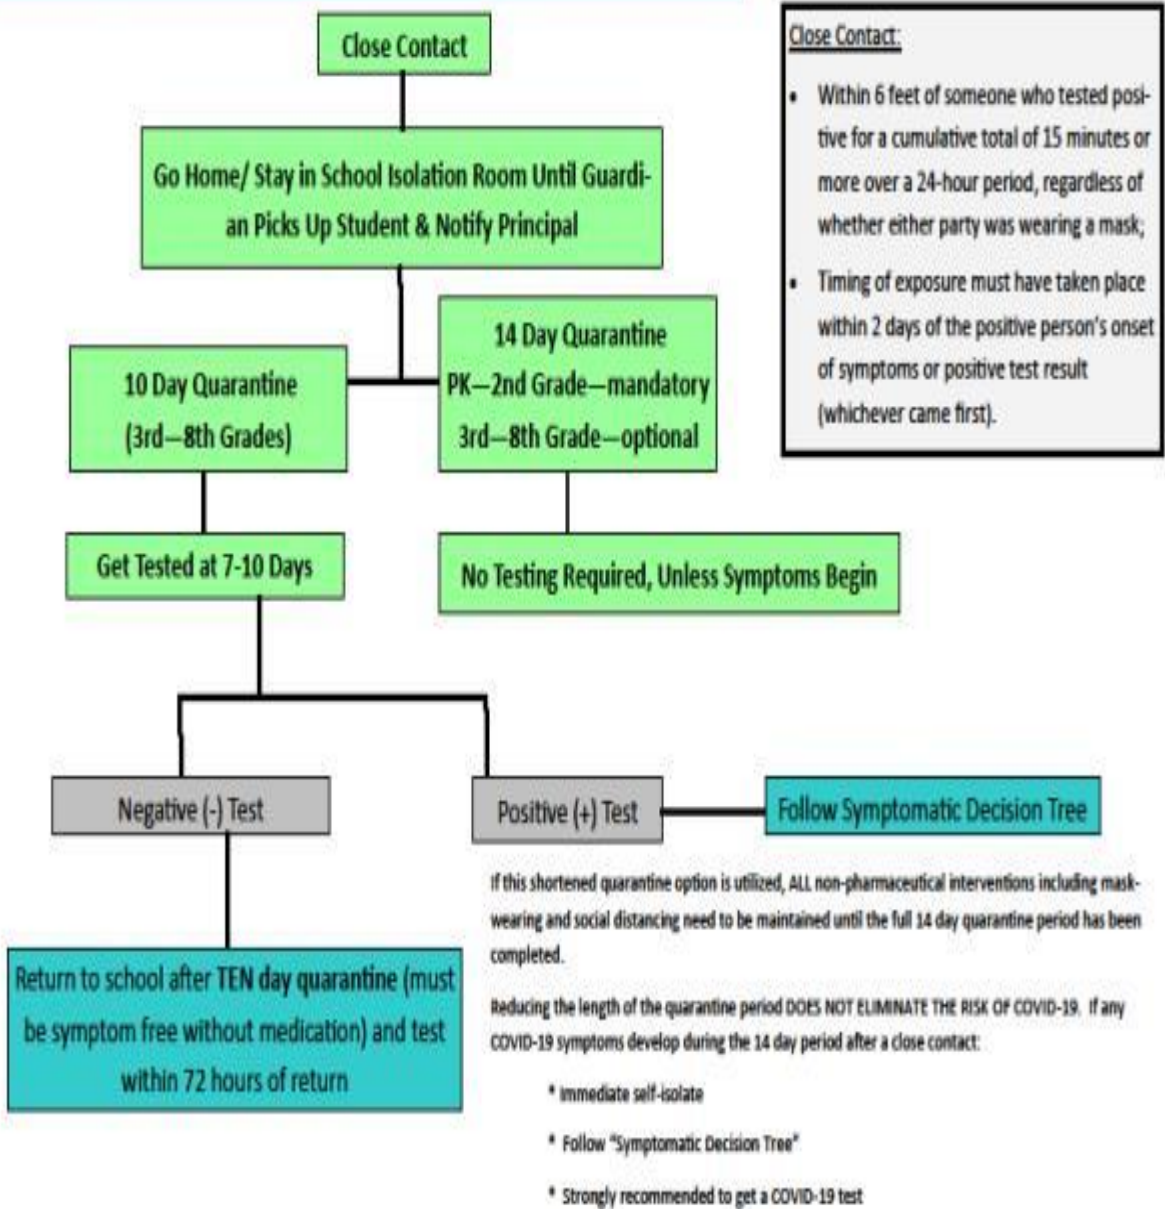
Close Contact

Go Home/ Stay in School Isolation Room Until Guardian Picks Up Student & Notify Principal

10 Day Quarantine (3rd—8th Grades)

14 Day Quarantine PK—2nd Grade—mandatory 3rd—8th Grade—optional

Get Tested at 7-10 Days

No Testing Required, Unless Symptoms Begin

Negative (-) Test

Positive (+) Test

Follow Symptomatic Decision Tree

Return to school after TEN day quarantine (must be symptom free without medication) and test within 72 hours of return

Close Contact:

• Within 6 feet of someone who tested positive for a cumulative total of 15 minutes or more over a 24-hour period, regardless of whether either party was wearing a mask;

• Timing of exposure must have taken place within 2 days of the positive person's onset of symptoms or positive test result (whichever came first).

If this shortened quarantine option is utilized, ALL non-pharmaceutical interventions including mask-wearing and social distancing need to be maintained until the full 14 day quarantine period has been completed.

Reducing the length of the quarantine period DOES NOT ELIMINATE THE RISK OF COVID-19. If any COVID-19 symptoms develop during the 14 day period after a close contact:

* Immediate self-isolate

* Follow "Symptomatic Decision Tree"

* Strongly recommended to get a COVID-19 test